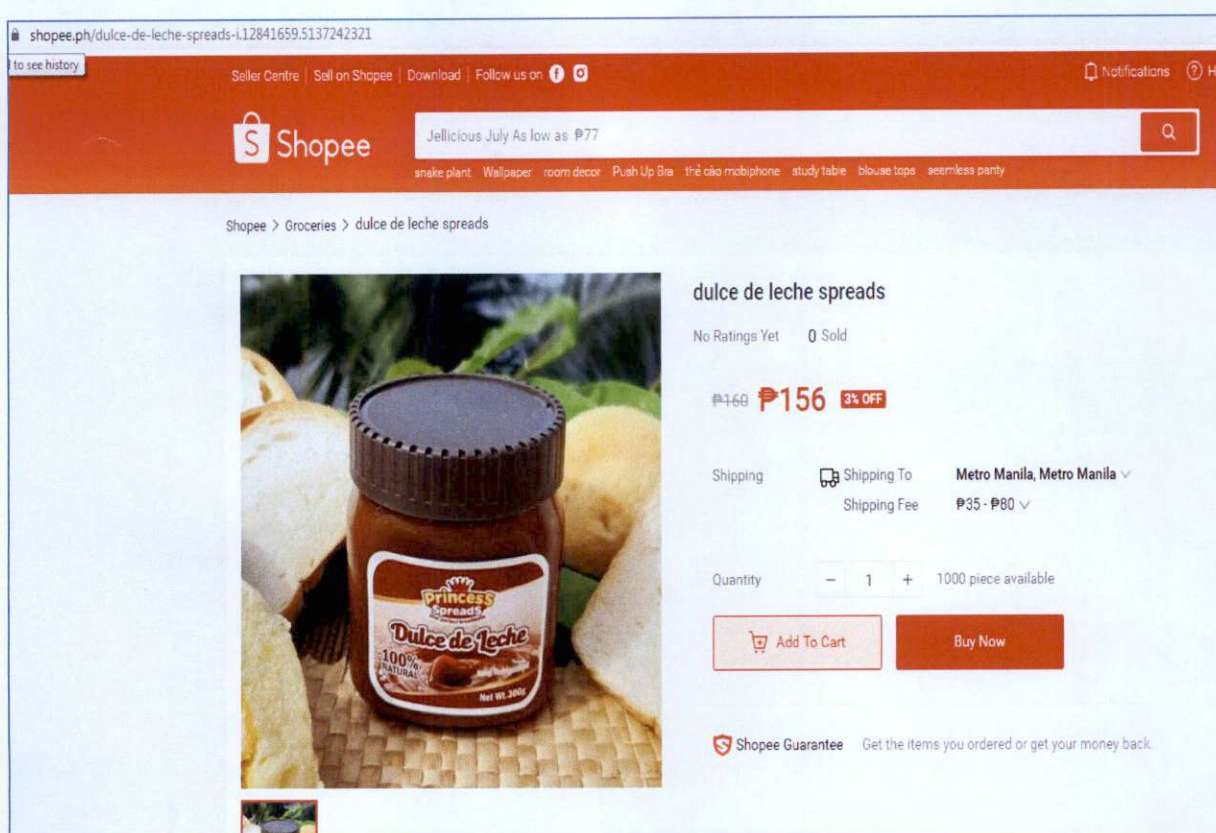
shopee.ph/dulce-de-leche-spreads-i.12841659.5137242321

to see history

Seller Centre | Sell on Shopee | Download | Follow us on

Notifications H

Shopee

Jellicious July As low as ₱77

snake plant Wallpaper room decor Push Up Bra thẻ cào mobiphone study table blouse tops seamless panty

Shopee > Groceries > dulce de leche spreads

Princess Spreads

Dulce de Leche

100% NATURAL

Net Wt. 300g

dulce de leche spreads

No Ratings Yet 0 Sold

₱160 ₱156 3% OFF

Shipping

Shipping To Metro Manila, Metro Manila

Shipping Fee ₱35 - ₱80

Quantity − 1 + 1000 piece available

Add To Cart

Buy Now

Shopee Guarantee Get the items you ordered or get your money back.